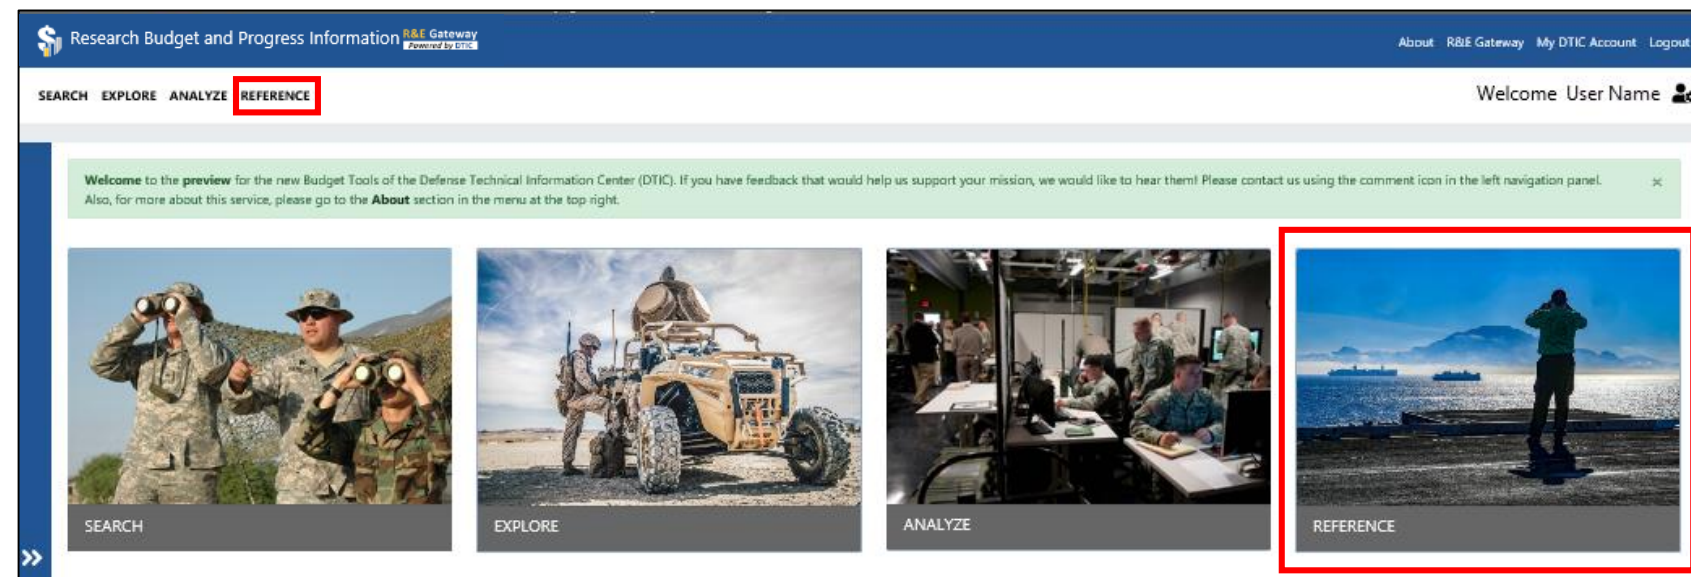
Research Budget and Progress Information R&E Gateway Powered by DTIC

About R&E Gateway My DTIC Account Logout

SEARCH EXPLORE ANALYZE REFERENCE

Welcome User Name

Welcome to the preview for the new Budget Tools of the Defense Technical Information Center (DTIC). If you have feedback that would help us support your mission, we would like to hear them! Please contact us using the comment icon in the left navigation panel. Also, for more about this service, please go to the About section in the menu at the top right.

×

SEARCH

EXPLORE

ANALYZE

REFERENCE

»